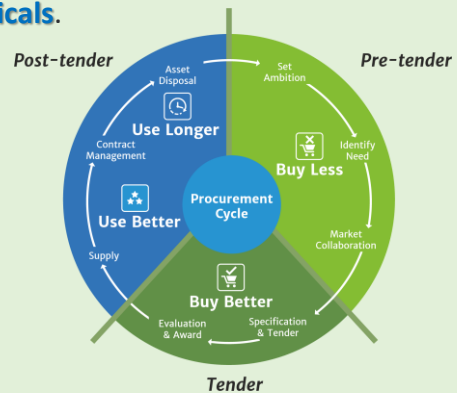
icals.

Post-tender

Pre-tender

Asset Disposal

Set Ambition

Use Longer

Contract Management

Identify Need

Buy Less

Procurement Cycle

Use Better

Market Collaboration

Supply

Buy Better

Evaluation & Award

Specification & Tender

Tender